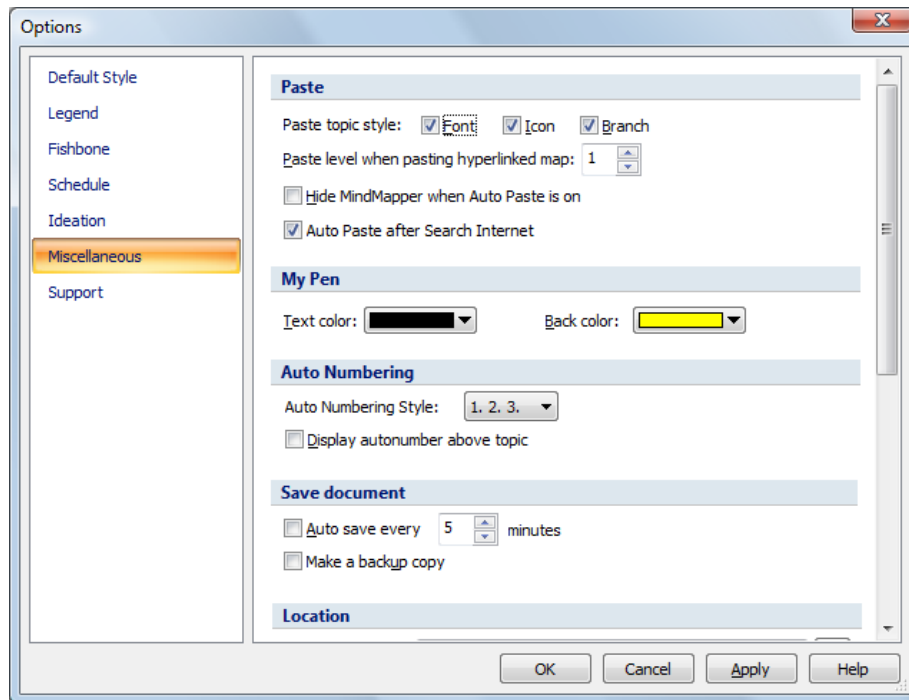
Options

Default Style
Legend
Fishbone
Schedule
Ideation
Miscellaneous
Support

Paste

Paste topic style: Font Icon Branch

Paste level when pasting hyperlinked map: 1

Hide MindMapper when Auto Paste is on

Auto Paste after Search Internet

My Pen

Text color: Back color:

Auto Numbering

Auto Numbering Style: 1. 2. 3.

Display autonumber above topic

Save document

Auto save every 5 minutes

Make a backup copy

Location

OK Cancel Apply Help